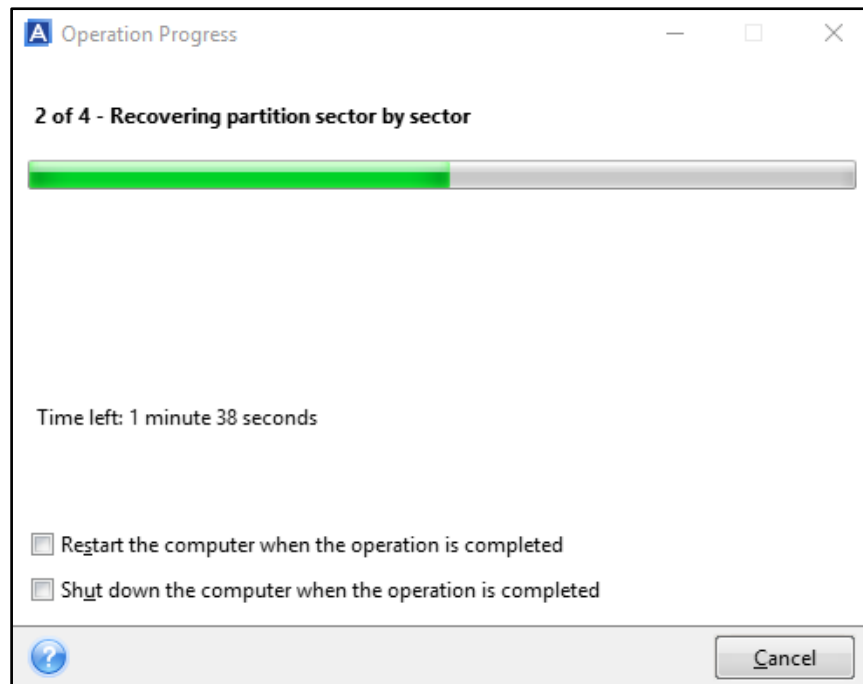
A Operation Progress

2 of 4 - Recovering partition sector by sector

Time left: 1 minute 38 seconds

Restart the computer when the operation is completed

Shut down the computer when the operation is completed

?

Cancel